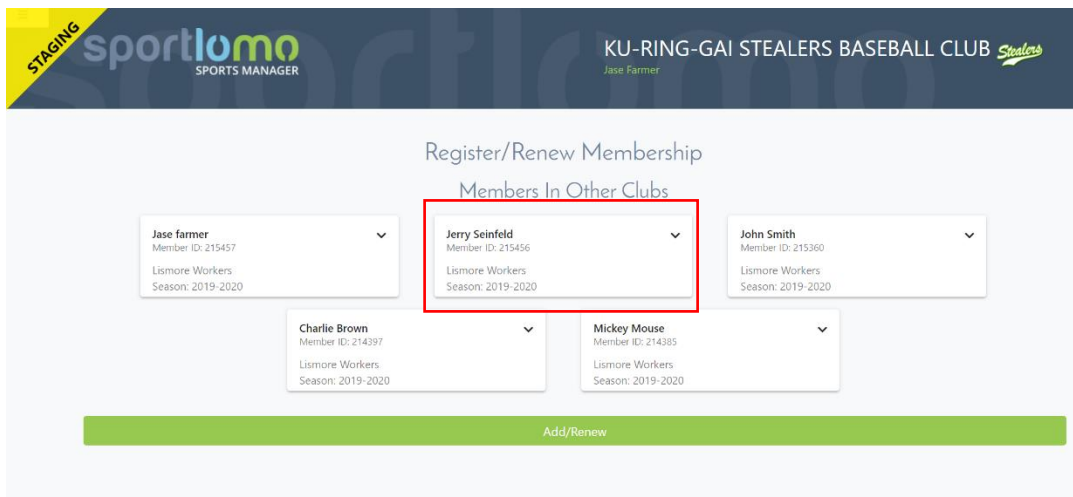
STAGING

sportlomo
SPORTS MANAGER

KU-RING-GAI STEALERS BASEBALL CLUB Stealers
Jase Farmer

Register/Renew Membership

Members In Other Clubs

Jase farmer
Member ID: 215457
Lismore Workers
Season: 2019-2020

Jerry Seinfeld
Member ID: 215456
Lismore Workers
Season: 2019-2020

John Smith
Member ID: 215360
Lismore Workers
Season: 2019-2020

Charlie Brown
Member ID: 214397
Lismore Workers
Season: 2019-2020

Mickey Mouse
Member ID: 214385
Lismore Workers
Season: 2019-2020

Add/Renew